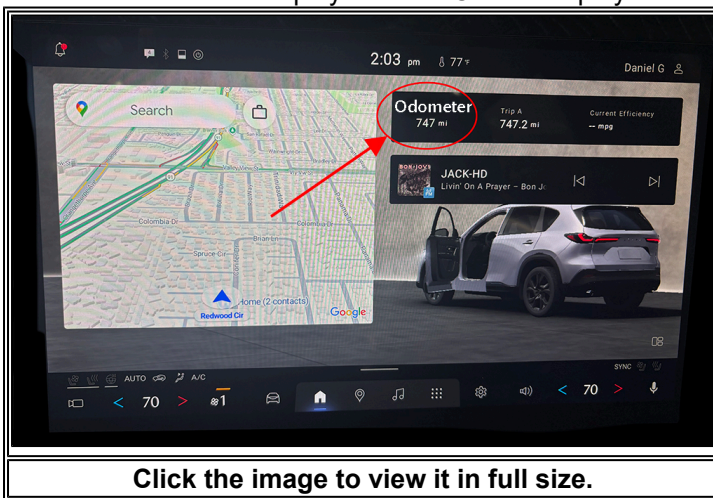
2:03 pm 77°F
Daniel G

Search

Odometer
747 mi

Trip A
747.2 mi

Current Efficiency
-- mpg

BON JOVI
JACK-HD
Livin' On A Prayer – Bon J

Valley View St
Columbia Dr
Spruce Cir
Brian Ln
Home (2 contacts)
Redwood Cir
Google

AUTO A/C
SYNC
70
1
70

Click the image to view it in full size.